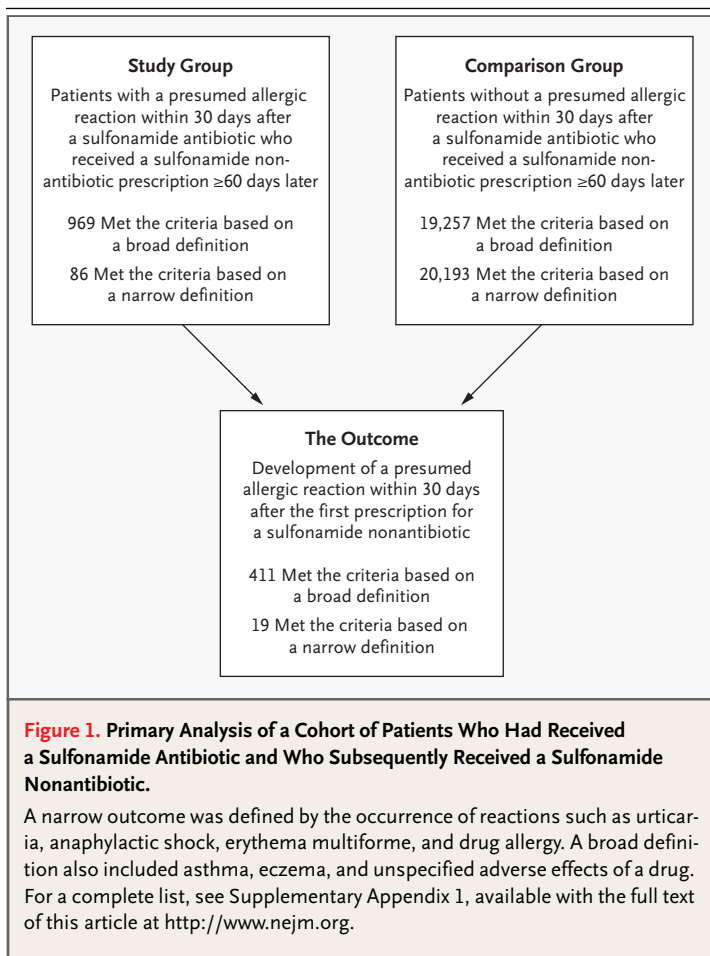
**Study Group**

Patients with a presumed allergic reaction within 30 days after a sulfonamide antibiotic who received a sulfonamide nonantibiotic prescription ≥60 days later

969 Met the criteria based on a broad definition

86 Met the criteria based on a narrow definition

**Comparison Group**

Patients without a presumed allergic reaction within 30 days after a sulfonamide antibiotic who received a sulfonamide nonantibiotic prescription ≥60 days later

19,257 Met the criteria based on a broad definition

20,193 Met the criteria based on a narrow definition

**The Outcome**

Development of a presumed allergic reaction within 30 days after the first prescription for a sulfonamide nonantibiotic

411 Met the criteria based on a broad definition

19 Met the criteria based on a narrow definition

**Figure 1. Primary Analysis of a Cohort of Patients Who Had Received a Sulfonamide Antibiotic and Who Subsequently Received a Sulfonamide Nonantibiotic.**

A narrow outcome was defined by the occurrence of reactions such as urticaria, anaphylactic shock, erythema multiforme, and drug allergy. A broad definition also included asthma, eczema, and unspecified adverse effects of a drug. For a complete list, see Supplementary Appendix 1, available with the full text of this article at http://www.nejm.org.